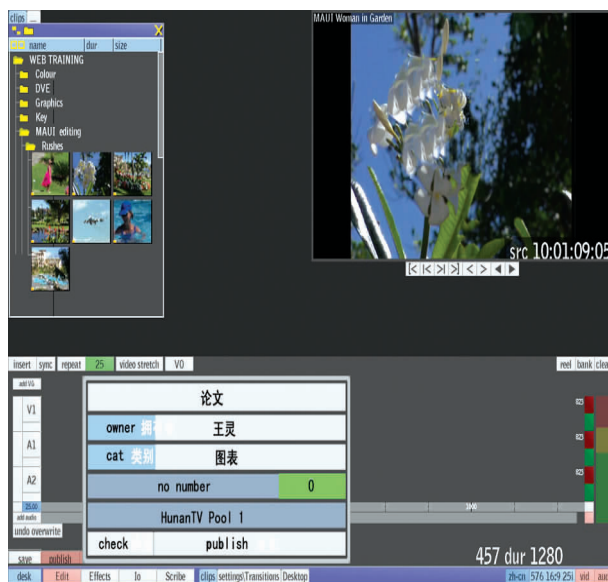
clips

name dur size

WEB TRAINING
Colour
DVE
Graphics
Key
MAUI editing
Rushes

MAUI Woman in Garden

src 10:01:09:05

insert sync repeat 25 video stretch V0

reel bank clea

add V

V1

A1

A2

add audio

undo overwrite

论文

owner 拥有者 王灵

cat 类别 图表

no number 0

HunanTV Pool 1

check publish

save publish

457 dur 1280

desk Edit Effects Io Scribe clips settings\Transitions Desktop zh-cn 576 16:9 25i vid aud